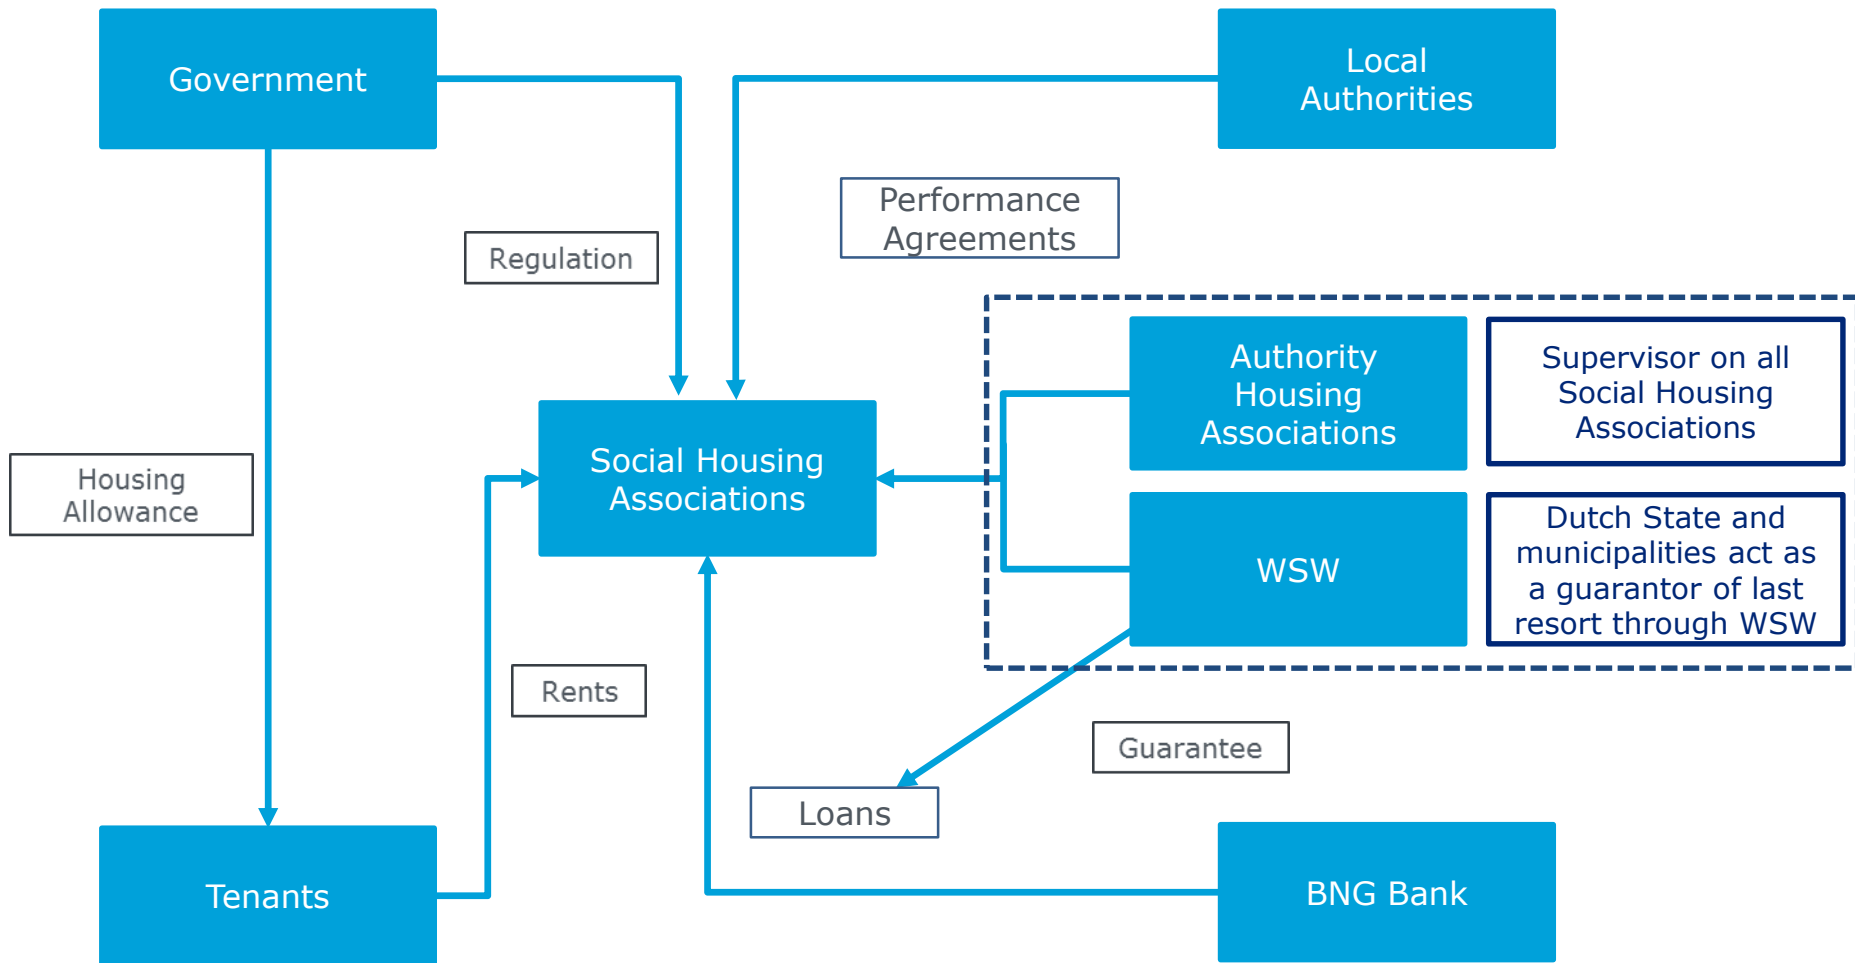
Government

Local Authorities

Performance Agreements

Regulation

Authority Housing Associations

Supervisor on all Social Housing Associations

Housing Allowance

Social Housing Associations

WSW

Dutch State and municipalities act as a guarantor of last resort through WSW

Rents

Guarantee

Loans

Tenants

BNG Bank